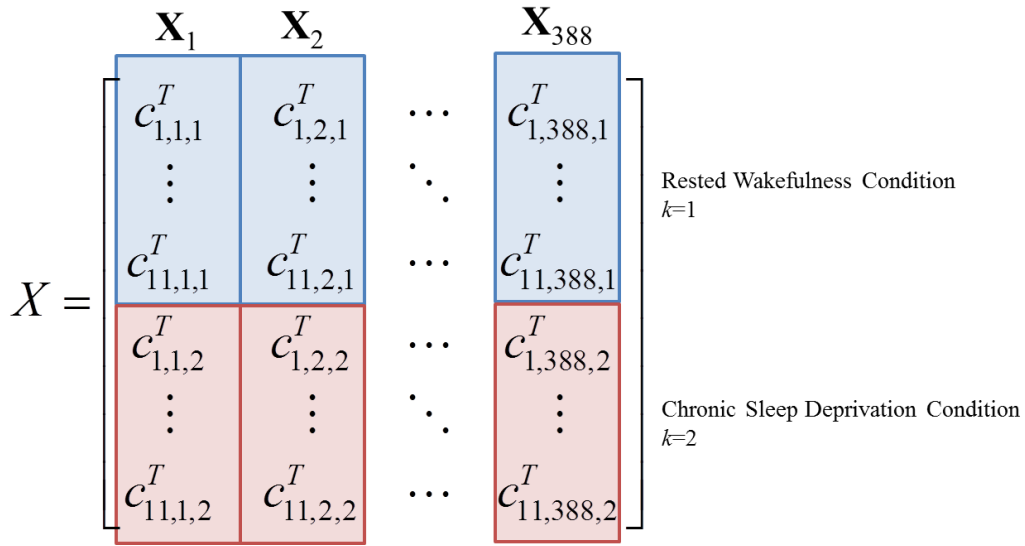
$\mathbf{X}_1$ $\mathbf{X}_2$ $\mathbf{X}_{388}$

$X = \begin{bmatrix} c_{1,1,1}^T & c_{1,2,1}^T & \cdots & c_{1,388,1}^T \\ \vdots & \vdots & \ddots & \vdots \\ c_{11,1,1}^T & c_{11,2,1}^T & \cdots & c_{11,388,1}^T \\ c_{1,1,2}^T & c_{1,2,2}^T & \cdots & c_{1,388,2}^T \\ \vdots & \vdots & \ddots & \vdots \\ c_{11,1,2}^T & c_{11,2,2}^T & \cdots & c_{11,388,2}^T \end{bmatrix}$

Rested Wakefulness Condition
$k$=1

Chronic Sleep Deprivation Condition
$k$=2